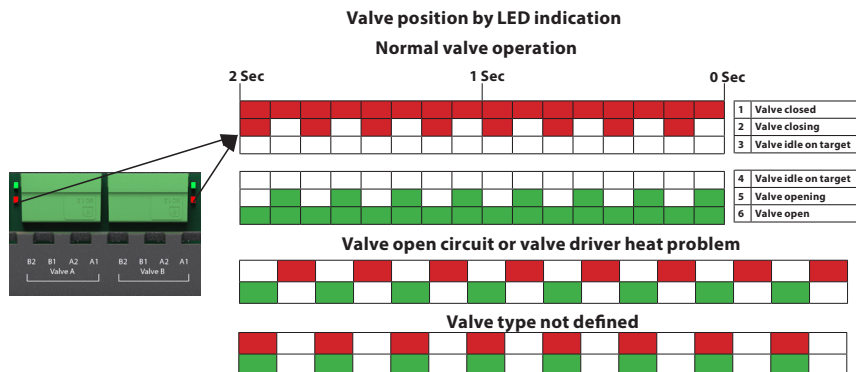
Valve position by LED indication

Normal valve operation

2 Sec

1 Sec

0 Sec

| 1 | Valve closed |
|---|---|
| 2 | Valve closing |
| 3 | Valve idle on target |

| 4 | Valve idle on target |
|---|---|
| 5 | Valve opening |
| 6 | Valve open |

B2 B1 A2 A1
Valve A

B2 B1 A2 A1
Valve B

Valve open circuit or valve driver heat problem

Valve type not defined